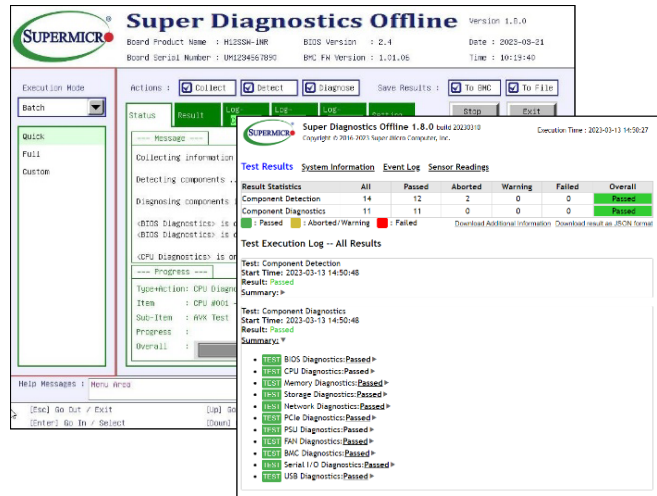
SUPERMICRO

Super Diagnostics Offline

Version 1.8.0

Board Product Name : H12SSW-iNR
Board Serial Number : UM1234567890

BIOS Version : 2.4
BMC FW Version : 1.01.06

Date : 2023-03-21
Time : 10:19:40

Execution Mode

Batch

Quick
Full
Custom

Actions :
Collect
Detect
Diagnose

Save Results :
To BMC
To File

Stop
Exit

Status
Result
Log-
Log-
Log-

--- Message ---
Collecting information
Detecting components ..
Diagnosing components
<BIOS Diagnostics> is c
<BIOS Diagnostics> is d
<CPU Diagnostics> is or

--- Progress ---
Type+Action: CPU Diagn
Item : CPU #001 -
Sub-Item : AVX Test
Progress :
Overall :

Help Messages : Menu Area

[Esc] Go Out / Exit
[Enter] Go In / Select
[Up] Go
[Down]

SUPERMICRO

Super Diagnostics Offline 1.8.0 build 20230310
Copyright © 2016-2023 Super Micro Computer, Inc.

Execution Time : 2023-03-13 14:50:27

Test Results System Information Event Log Sensor Readings

| Result Statistics | All | Passed | Aborted | Warning | Failed | Overall |
|---|---|---|---|---|---|---|
| Component Detection | 14 | 12 | 2 | 0 | 0 | Passed |
| Component Diagnostics | 11 | 11 | 0 | 0 | 0 | Passed |

: Passed : Aborted/Warning : Failed
Download Additional Information Download result as JSON format

Test Execution Log -- All Results

Test: Component Detection
Start Time: 2023-03-13 14:50:48
Result: Passed
Summary:

Test: Component Diagnostics
Start Time: 2023-03-13 14:50:48
Result: Passed
Summary:

TEST BIOS Diagnostics:Passed
TEST CPU Diagnostics:Passed
TEST Memory Diagnostics:Passed
TEST Storage Diagnostics:Passed
TEST Network Diagnostics:Passed
TEST PCIe Diagnostics:Passed
TEST PSU Diagnostics:Passed
TEST FAN Diagnostics:Passed
TEST BMC Diagnostics:Passed
TEST Serial I/O Diagnostics:Passed
TEST USB Diagnostics:Passed